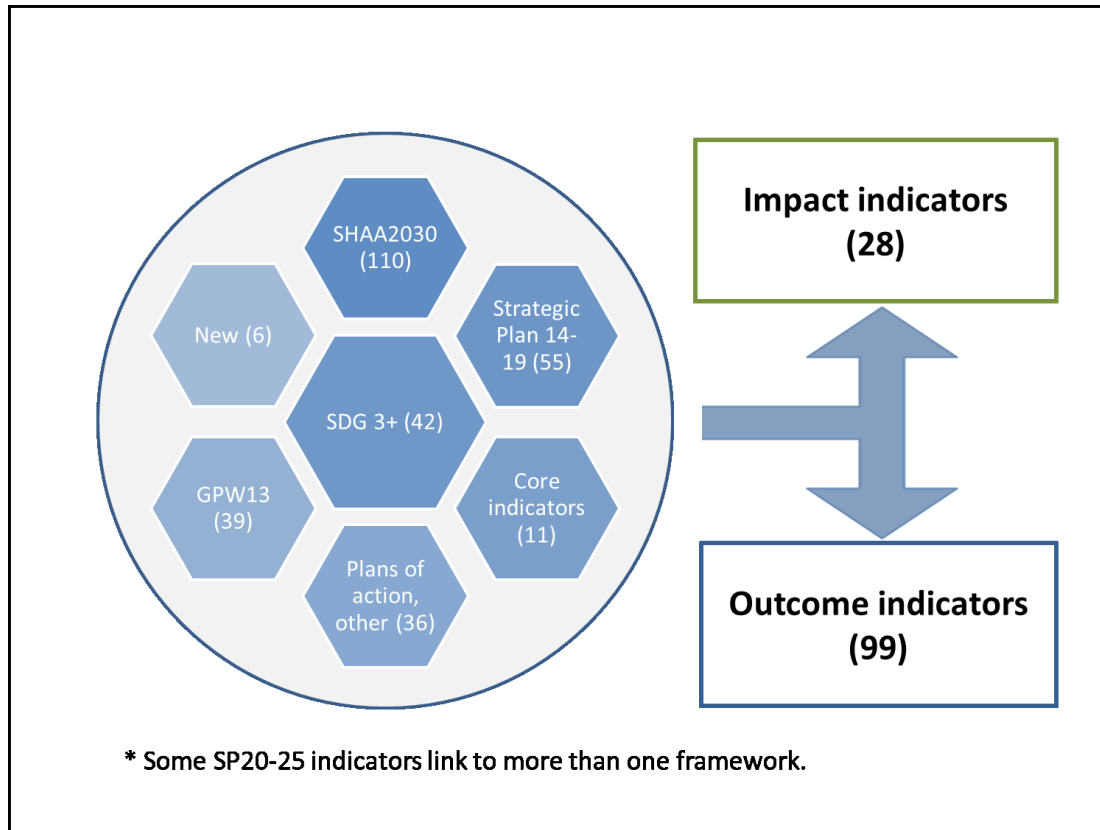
SHAA2030 (110)

New (6)

Strategic Plan 14-19 (55)

SDG 3+ (42)

GPW13 (39)

Core indicators (11)

Plans of action, other (36)

Impact indicators (28)

Outcome indicators (99)

* Some SP20-25 indicators link to more than one framework.